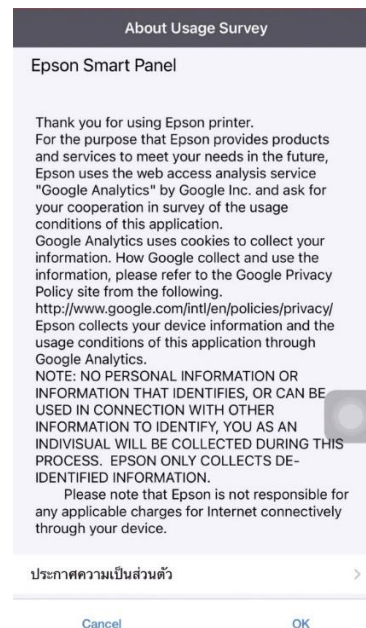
About Usage Survey

Epson Smart Panel

Thank you for using Epson printer.
For the purpose that Epson provides products and services to meet your needs in the future, Epson uses the web access analysis service "Google Analytics" by Google Inc. and ask for your cooperation in survey of the usage conditions of this application.
Google Analytics uses cookies to collect your information. How Google collect and use the information, please refer to the Google Privacy Policy site from the following.
http://www.google.com/intl/en/policies/privacy/
Epson collects your device information and the usage conditions of this application through Google Analytics.
NOTE: NO PERSONAL INFORMATION OR INFORMATION THAT IDENTIFIES, OR CAN BE USED IN CONNECTION WITH OTHER INFORMATION TO IDENTIFY, YOU AS AN INDIVISUAL WILL BE COLLECTED DURING THIS PROCESS. EPSON ONLY COLLECTS DE-IDENTIFIED INFORMATION.
Please note that Epson is not responsible for any applicable charges for Internet connectively through your device.

ประกาศความเป็นส่วนตัว

Cancel
OK